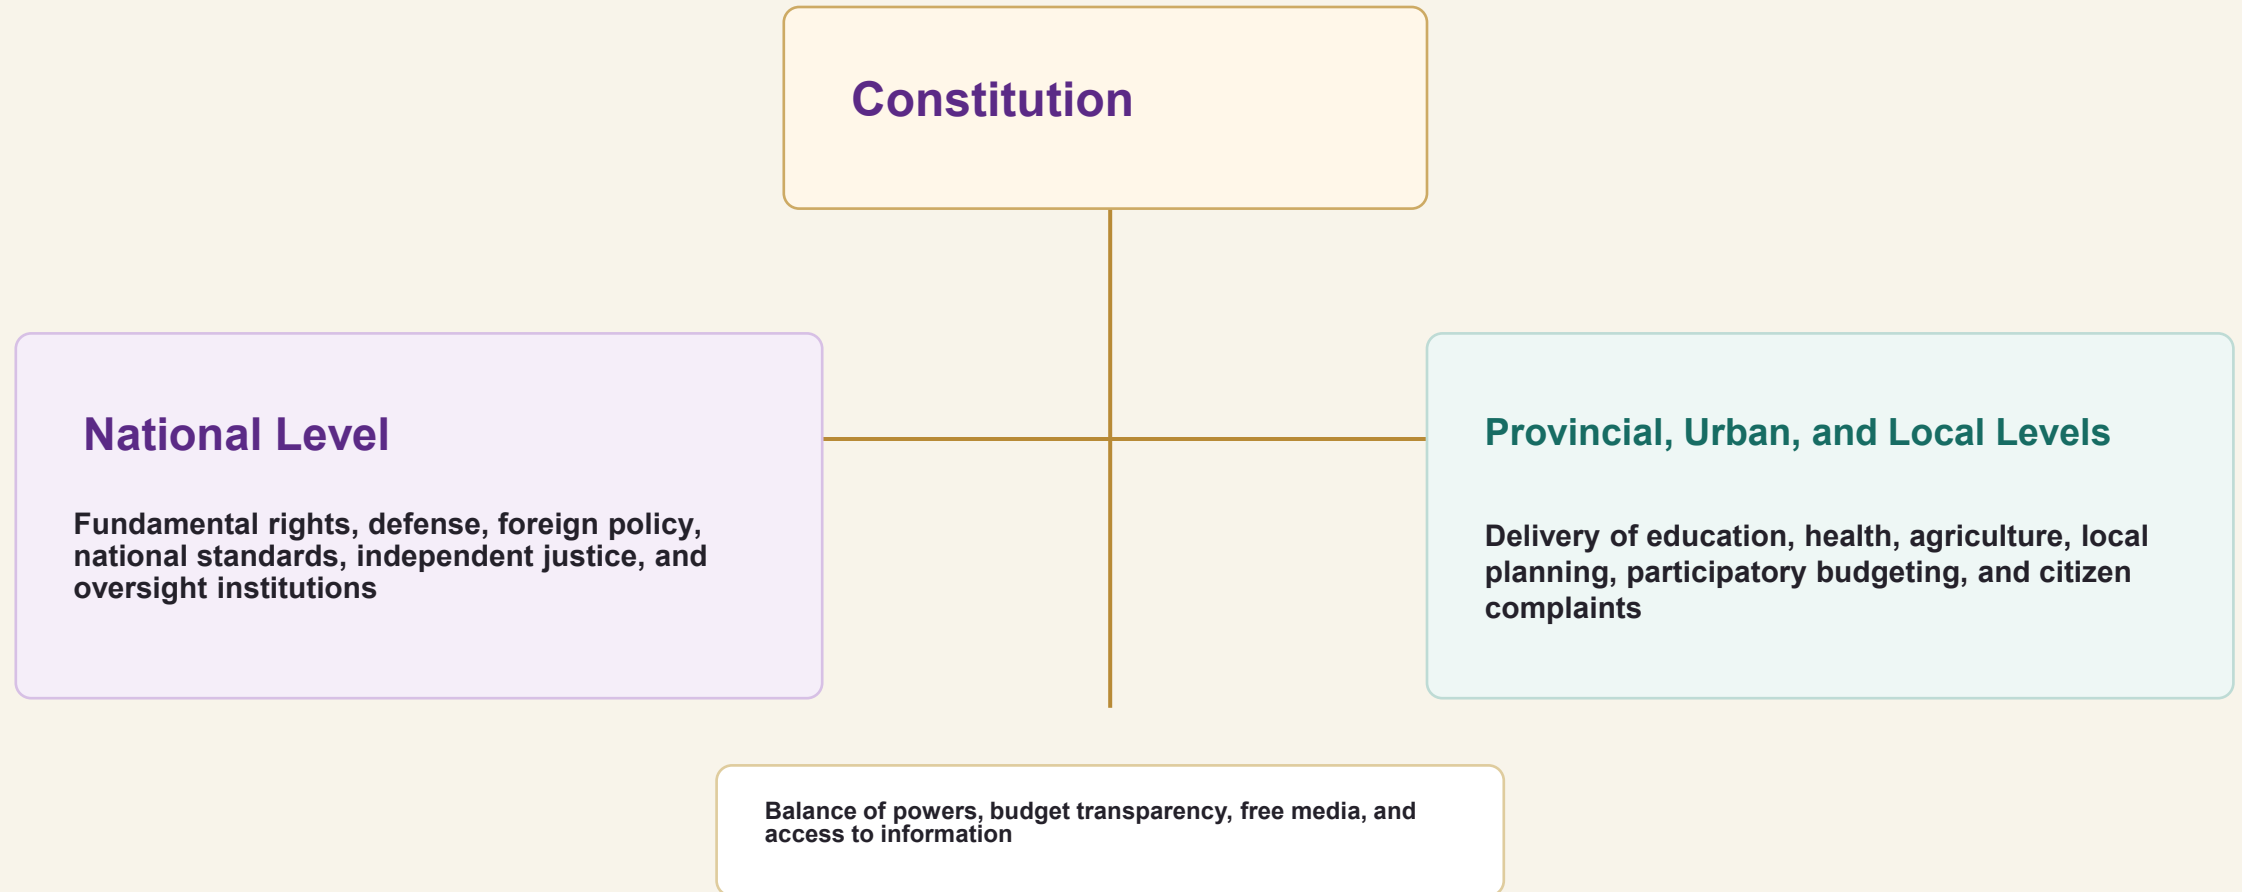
Constitution

National Level

Fundamental rights, defense, foreign policy, national standards, independent justice, and oversight institutions

Provincial, Urban, and Local Levels

Delivery of education, health, agriculture, local planning, participatory budgeting, and citizen complaints

Balance of powers, budget transparency, free media, and access to information